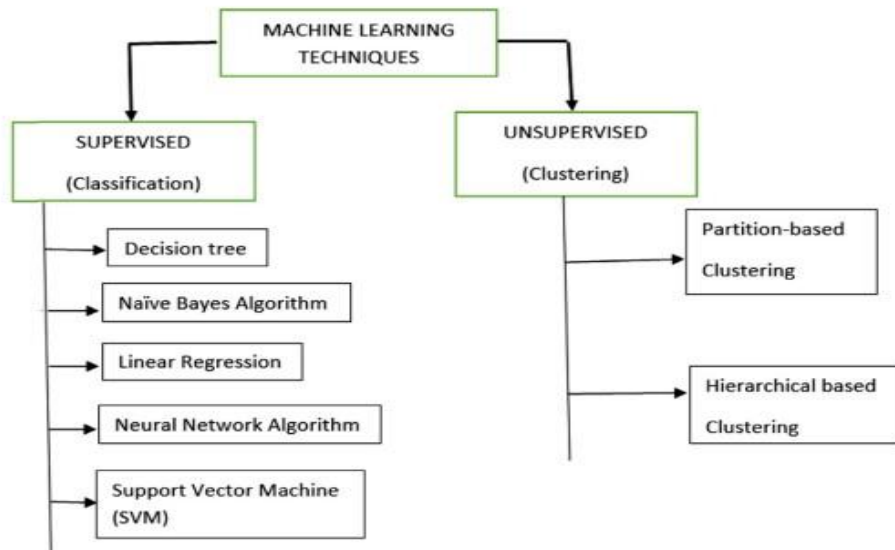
MACHINE LEARNING TECHNIQUES

SUPERVISED

(Classification)

Decision tree

Naïve Bayes Algorithm

Linear Regression

Neural Network Algorithm

Support Vector Machine (SVM)

UNSUPERVISED

(Clustering)

Partition-based Clustering

Hierarchical based Clustering